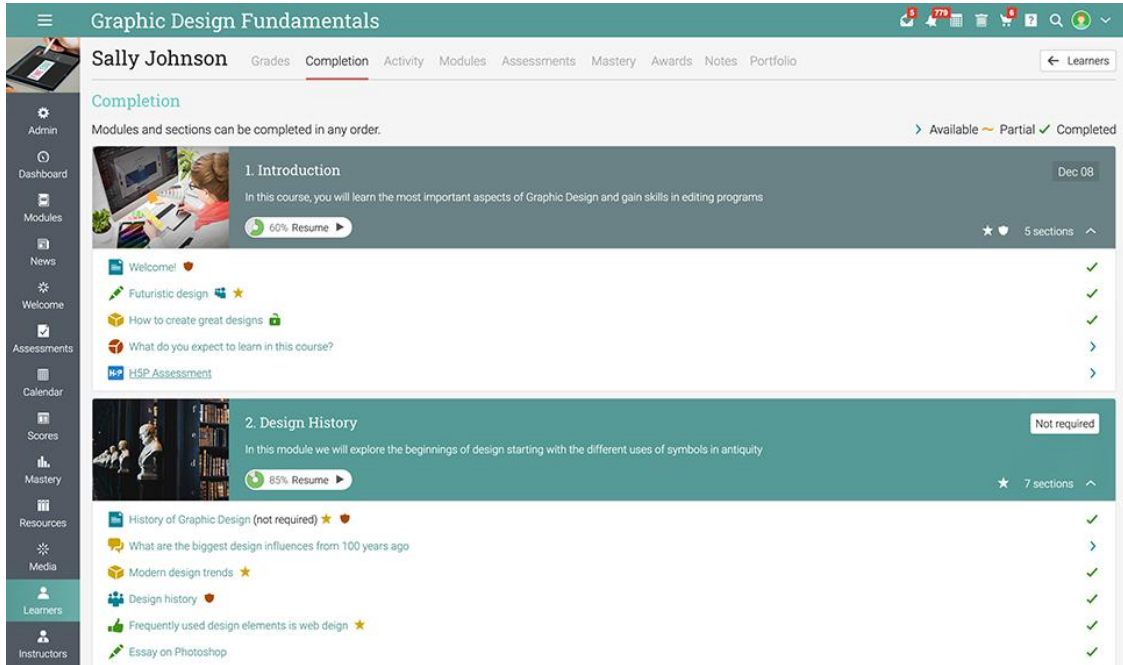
Graphic Design Fundamentals

5 779 6

Admin
Dashboard
Modules
News
Welcome
Assessments
Calendar
Scores
Mastery
Resources
Media
Learners
Instructors

Sally Johnson Grades Completion Activity Modules Assessments Mastery Awards Notes Portfolio

← Learners

Completion

Modules and sections can be completed in any order.

› Available ~ Partial ✓ Completed

1. Introduction

Dec 08

In this course, you will learn the most important aspects of Graphic Design and gain skills in editing programs

60% Resume ▶

5 sections ^

Welcome! ✓

Futuristic design ✓

How to create great designs ✓

What do you expect to learn in this course? ›

H5P Assessment ›

2. Design History

Not required

In this module we will explore the beginnings of design starting with the different uses of symbols in antiquity

85% Resume ▶

7 sections ^

History of Graphic Design (not required) ✓

What are the biggest design influences from 100 years ago ›

Modern design trends ✓

Design history ✓

Frequently used design elements is web deign ✓

Essay on Photoshop ✓